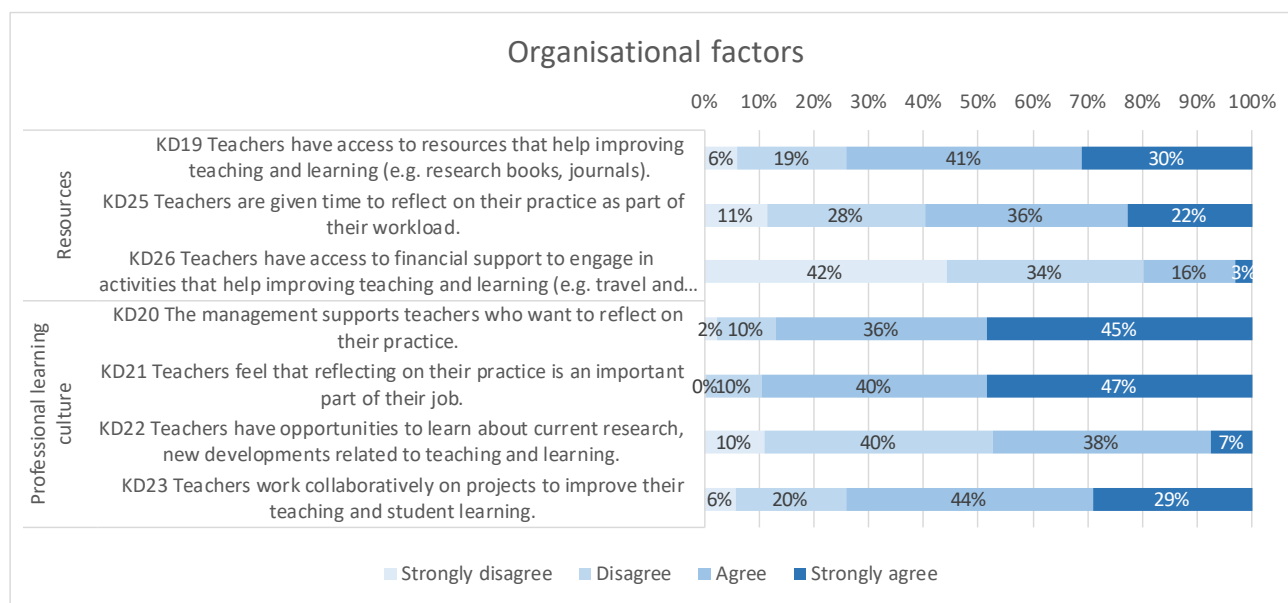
Organisational factors

0% 10% 20% 30% 40% 50% 60% 70% 80% 90% 100%

Resources

KD19 Teachers have access to resources that help improving teaching and learning (e.g. research books, journals). 6% 19% 41% 30%

KD25 Teachers are given time to reflect on their practice as part of their workload. 11% 28% 36% 22%

KD26 Teachers have access to financial support to engage in activities that help improving teaching and learning (e.g. travel and... 42% 34% 16% 3%

Professional learning culture

KD20 The management supports teachers who want to reflect on their practice. 2% 10% 36% 45%

KD21 Teachers feel that reflecting on their practice is an important part of their job. 0% 10% 40% 47%

KD22 Teachers have opportunities to learn about current research, new developments related to teaching and learning. 10% 40% 38% 7%

KD23 Teachers work collaboratively on projects to improve their teaching and student learning. 6% 20% 44% 29%

Strongly disagree Disagree Agree Strongly agree